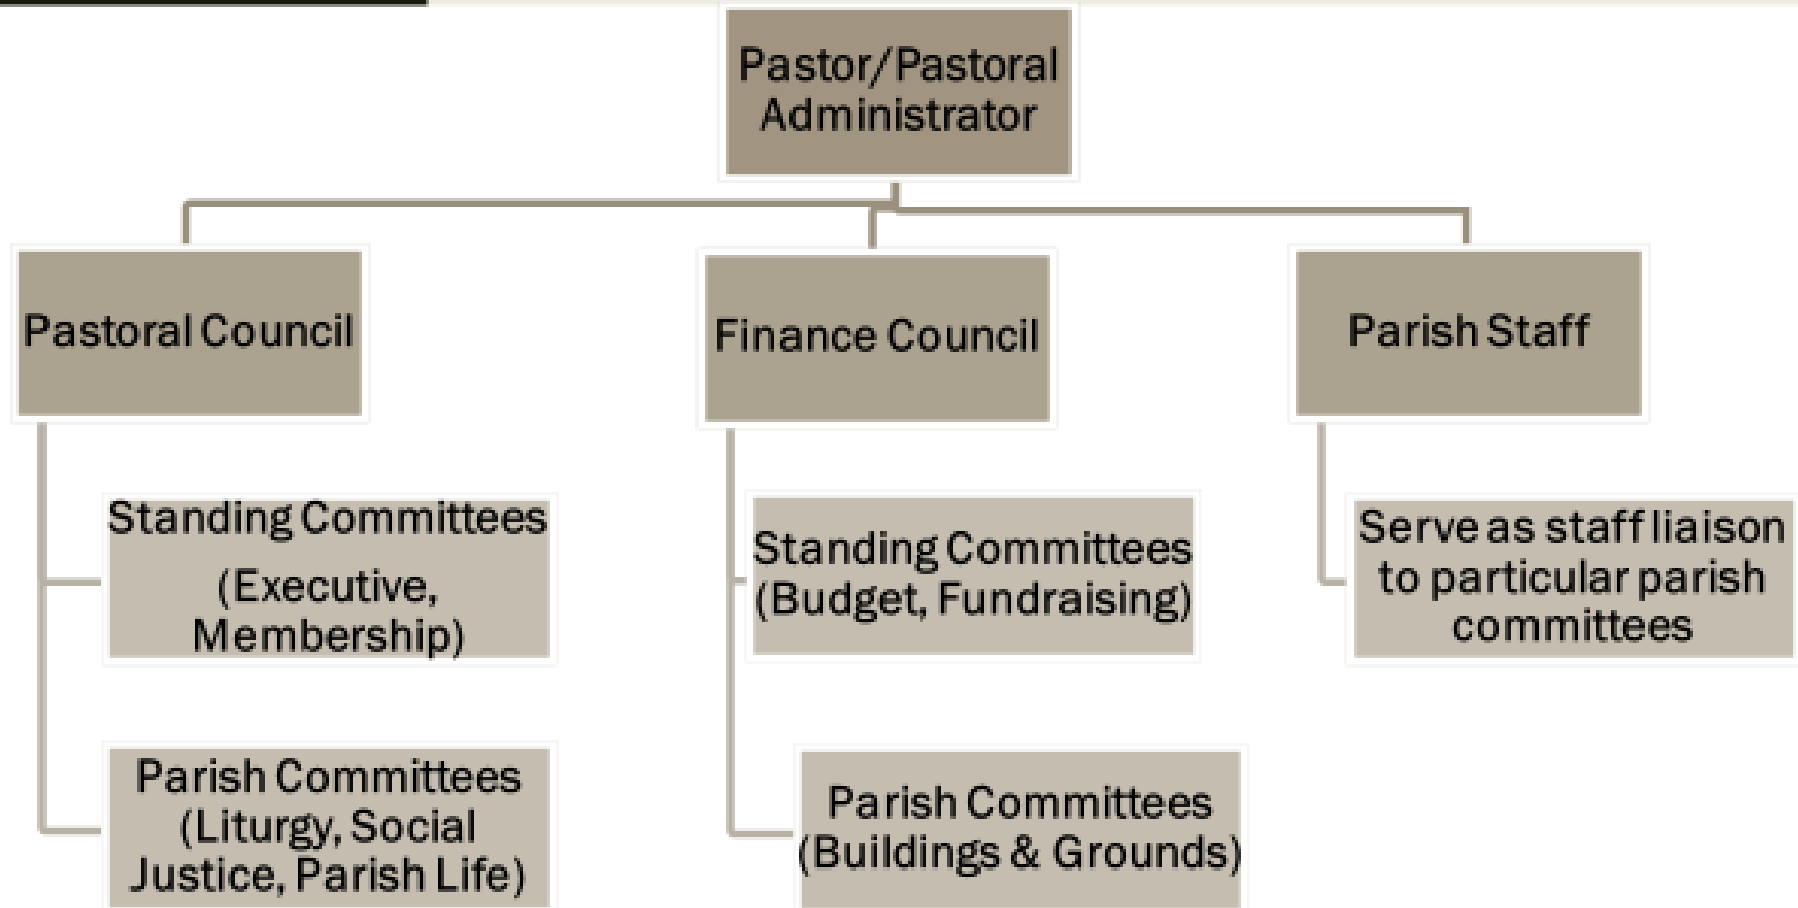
Pastor/Pastoral Administrator

Pastoral Council

Finance Council

Parish Staff

Standing Committees (Executive, Membership)

Parish Committees (Liturgy, Social Justice, Parish Life)

Standing Committees (Budget, Fundraising)

Parish Committees (Buildings & Grounds)

Serve as staff liaison to particular parish committees